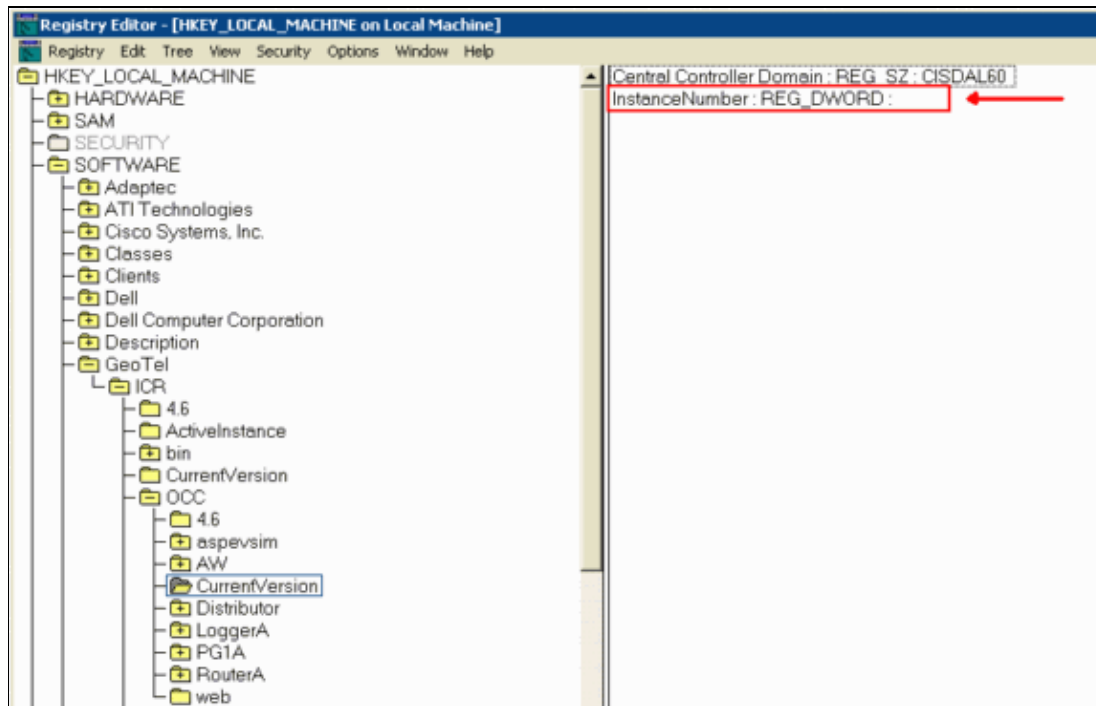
Registry Editor - [HKEY_LOCAL_MACHINE on Local Machine]

Registry Edit Tree View Security Options Window Help

HKEY_LOCAL_MACHINE
HARDWARE
SAM
SECURITY
SOFTWARE
Adaptec
ATI Technologies
Cisco Systems, Inc.
Classes
Clients
Dell
Dell Computer Corporation
Description
GeoTel
ICR
4.6
ActiveInstance
bin
CurrentVersion
OCC
4.6
aspevsim
AW
CurrentVersion
Distributor
LoggerA
PG1A
RouterA
web

Central Controller Domain : REG_SZ : CISDAL60
InstanceNumber : REG_DWORD :